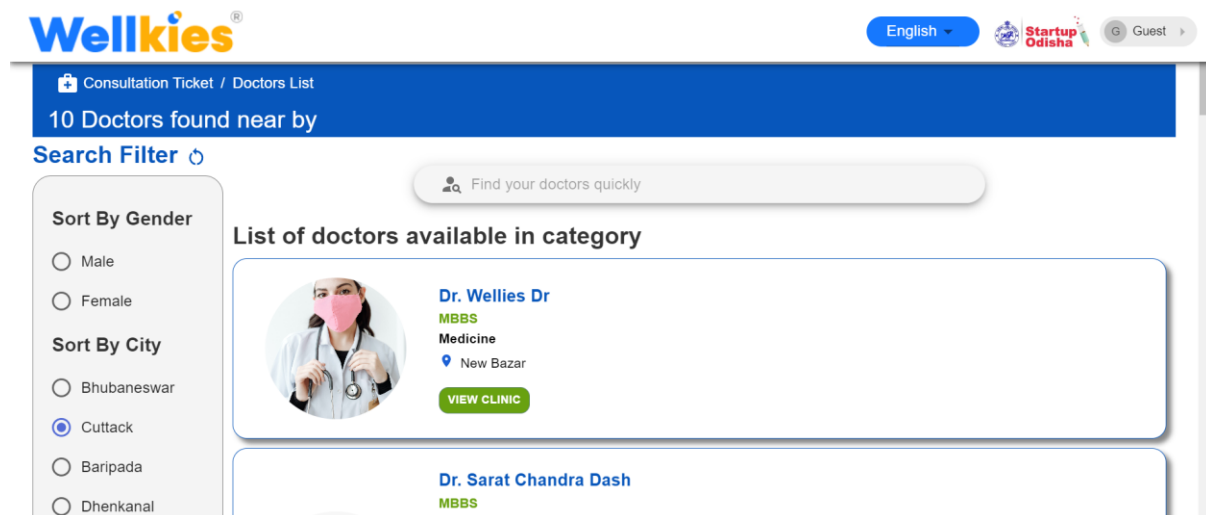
Wellkies®

English

Startup Odisha

G Guest

Consultation Ticket / Doctors List

10 Doctors found near by

Search Filter

Find your doctors quickly

Sort By Gender

Male

Female

Sort By City

Bhubaneswar

Cuttack

Baripada

Dhenkanal

List of doctors available in category

Dr. Wellies Dr

MBBS

Medicine

New Bazar

VIEW CLINIC

Dr. Sarat Chandra Dash

MBBS